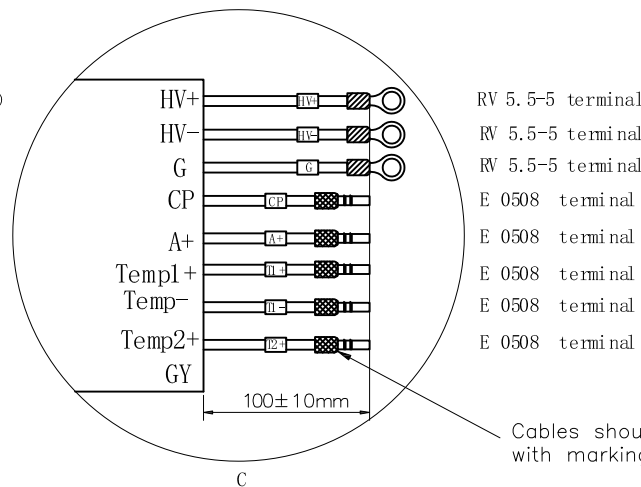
HV+
HV−
G
CP
A+
Temp1+
Temp−
Temp2+
GY

HV+
HV−
G
CP
A+
T1+
T1−
T2+

RV 5.5-5 terminal
RV 5.5-5 terminal
RV 5.5-5 terminal
E 0508 terminal
E 0508 terminal
E 0508 terminal
E 0508 terminal
E 0508 terminal

100± 10mm

Cables shou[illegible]
with markin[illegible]

C